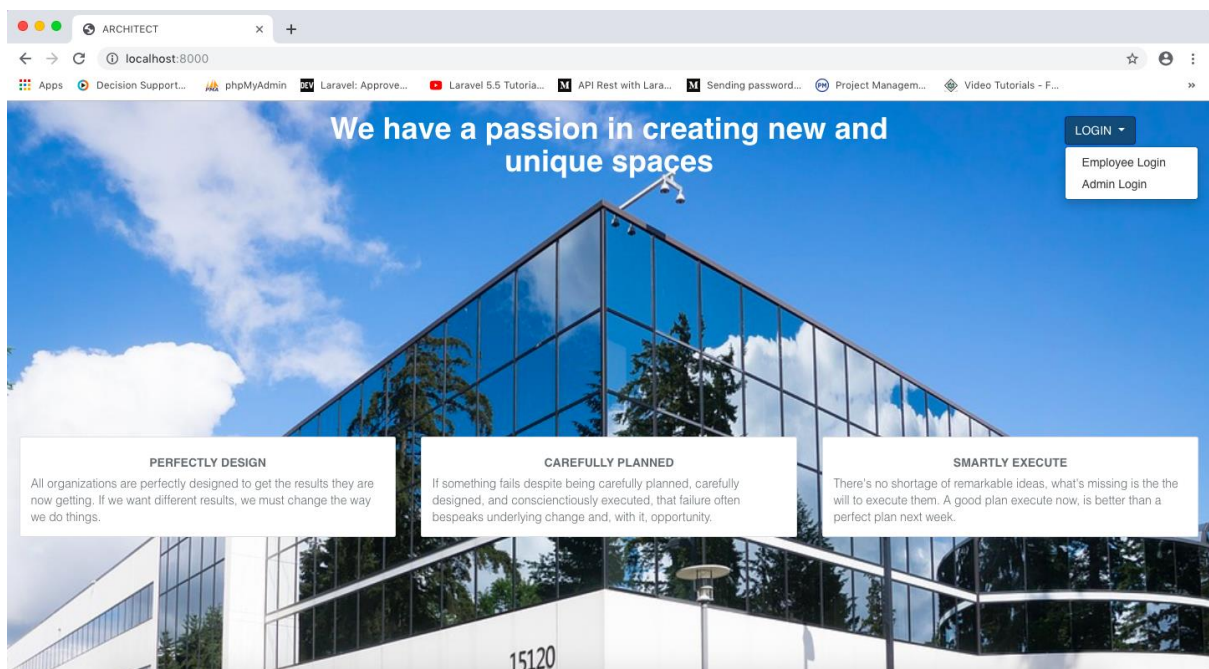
ARCHITECT

localhost:8000

Apps Decision Support... phpMyAdmin Laravel: Approve... Laravel 5.5 Tutoria... API Rest with Lara... Sending password... Project Managem... Video Tutorials - F...

We have a passion in creating new and unique spaces

LOGIN

Employee Login
Admin Login

PERFECTLY DESIGN

All organizations are perfectly designed to get the results they are now getting. If we want different results, we must change the way we do things.

CAREFULLY PLANNED

If something fails despite being carefully planned, carefully designed, and conscientiously executed, that failure often bespeaks underlying change and, with it, opportunity.

SMARTLY EXECUTE

There's no shortage of remarkable ideas, what's missing is the the will to execute them. A good plan execute now, is better than a perfect plan next week.

15120